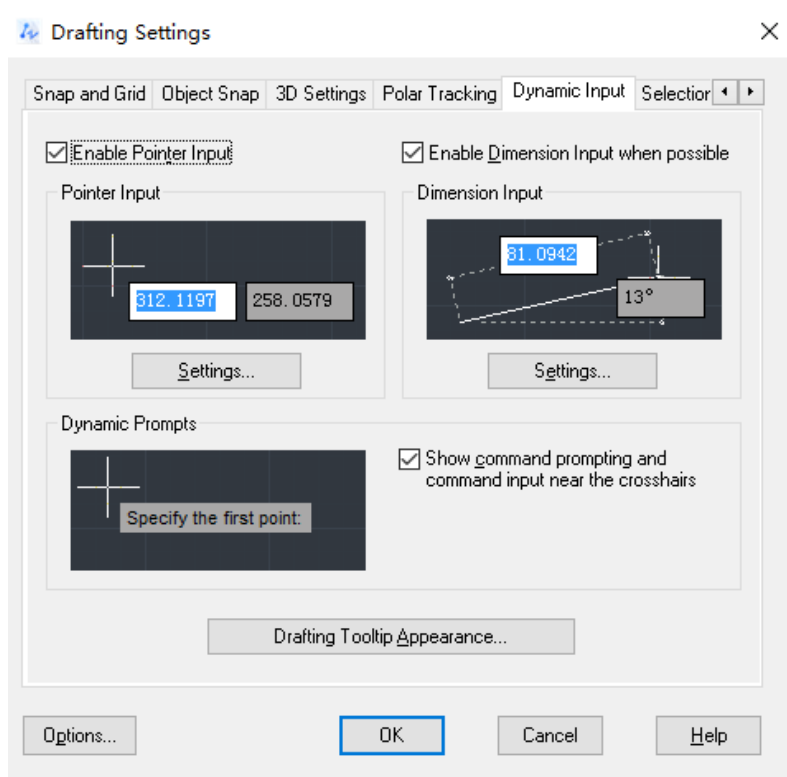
Drafting Settings

×

Snap and Grid | Object Snap | 3D Settings | Polar Tracking | Dynamic Input | Selectio

☑ Enable Pointer Input

☑ Enable Dimension Input when possible

Pointer Input

312.1197 258.0579

Settings...

Dimension Input

81.0942

13°

Settings...

Dynamic Prompts

Specify the first point:

☑ Show command prompting and command input near the crosshairs

Drafting Tooltip Appearance...

Options...

OK

Cancel

Help